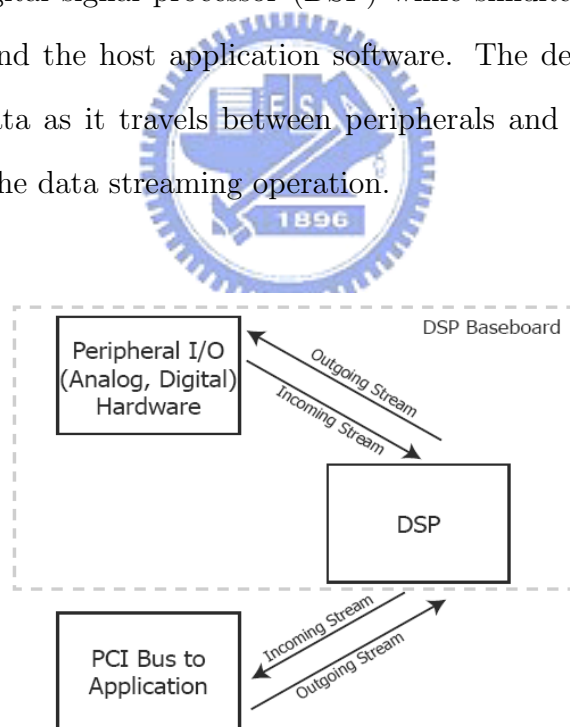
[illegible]gital signal processor (DSP) while simulta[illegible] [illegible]nd the host application software. The de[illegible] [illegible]ta as it travels between peripherals and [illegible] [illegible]he data streaming operation.

E S A
1896

DSP Baseboard

Peripheral I/O (Analog, Digital) Hardware

Outgoing Stream

Incoming Stream

DSP

Incoming Stream

Outgoing Stream

PCI Bus to Application